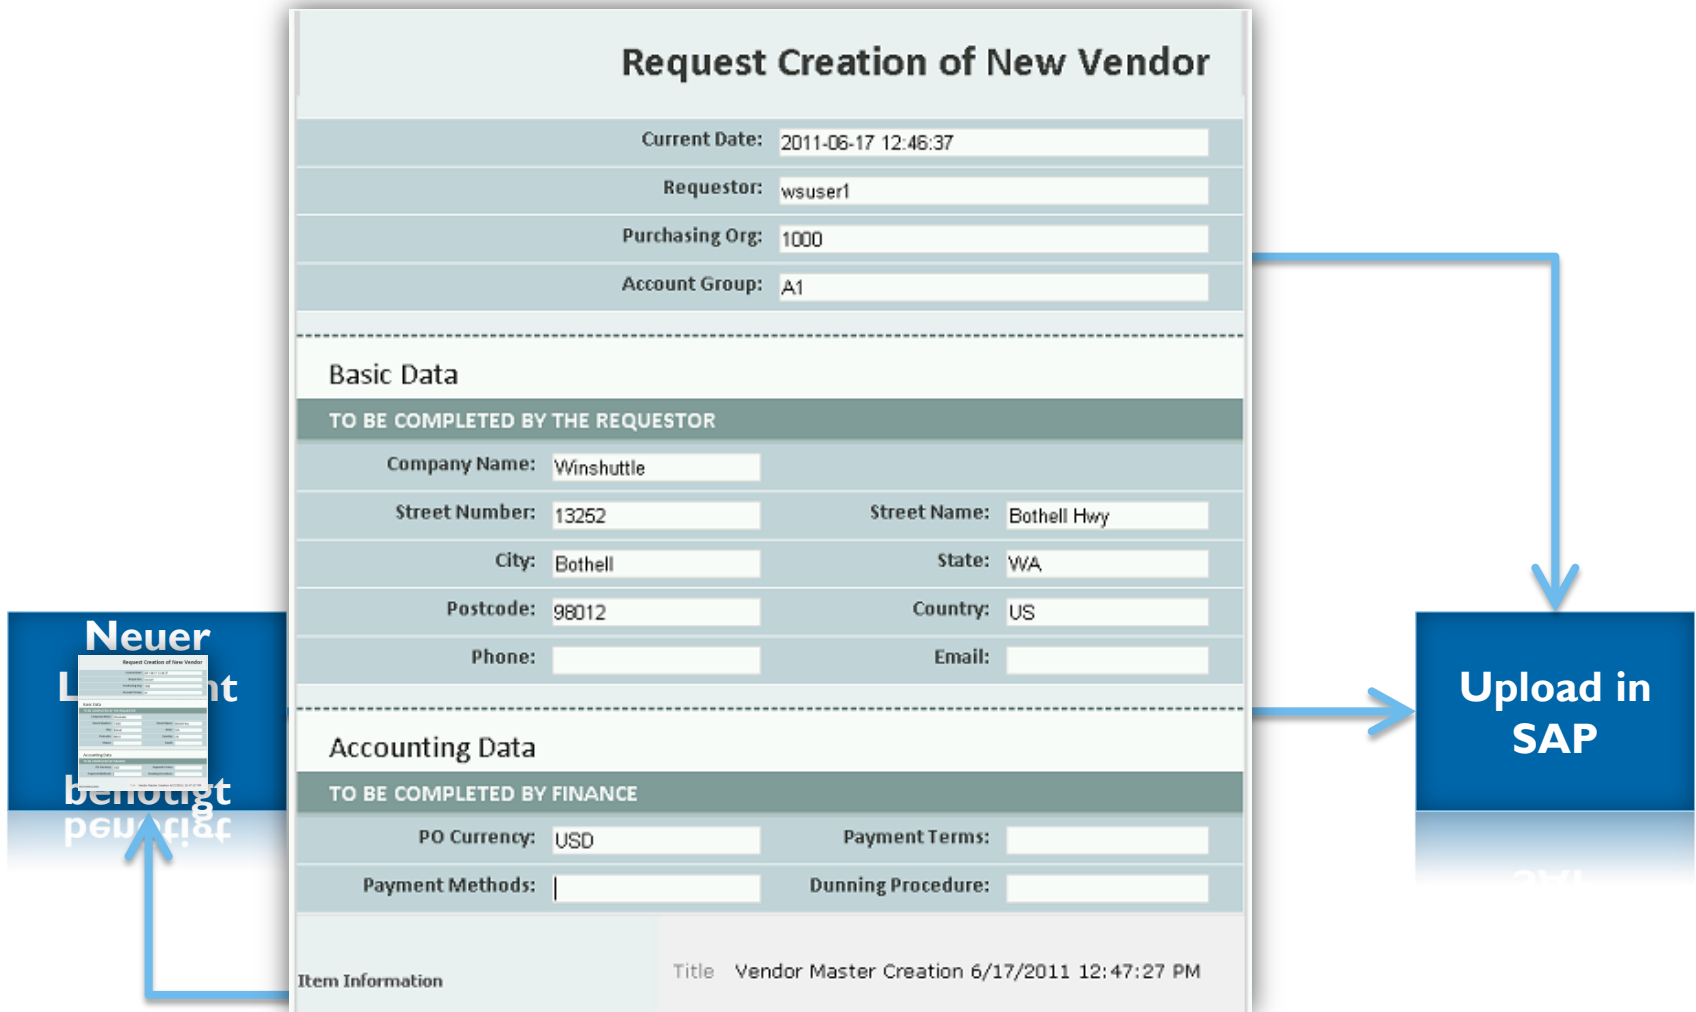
Neuer
L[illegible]nt
benötigt

Request Creation of New Vendor

Current Date: 2011-06-17 12:46:37

Requestor: wsuser1

Purchasing Org: 1000

Account Group: A1

Basic Data

TO BE COMPLETED BY THE REQUESTOR

Company Name: Winshuttle

Street Number: 13252

Street Name: Bothell Hwy

City: Bothell

State: WA

Postcode: 98012

Country: US

Phone:

Email:

Accounting Data

TO BE COMPLETED BY FINANCE

PO Currency: USD

Payment Terms:

Payment Methods:

Dunning Procedure:

Item Information

Title Vendor Master Creation 6/17/2011 12:47:27 PM

Upload in SAP